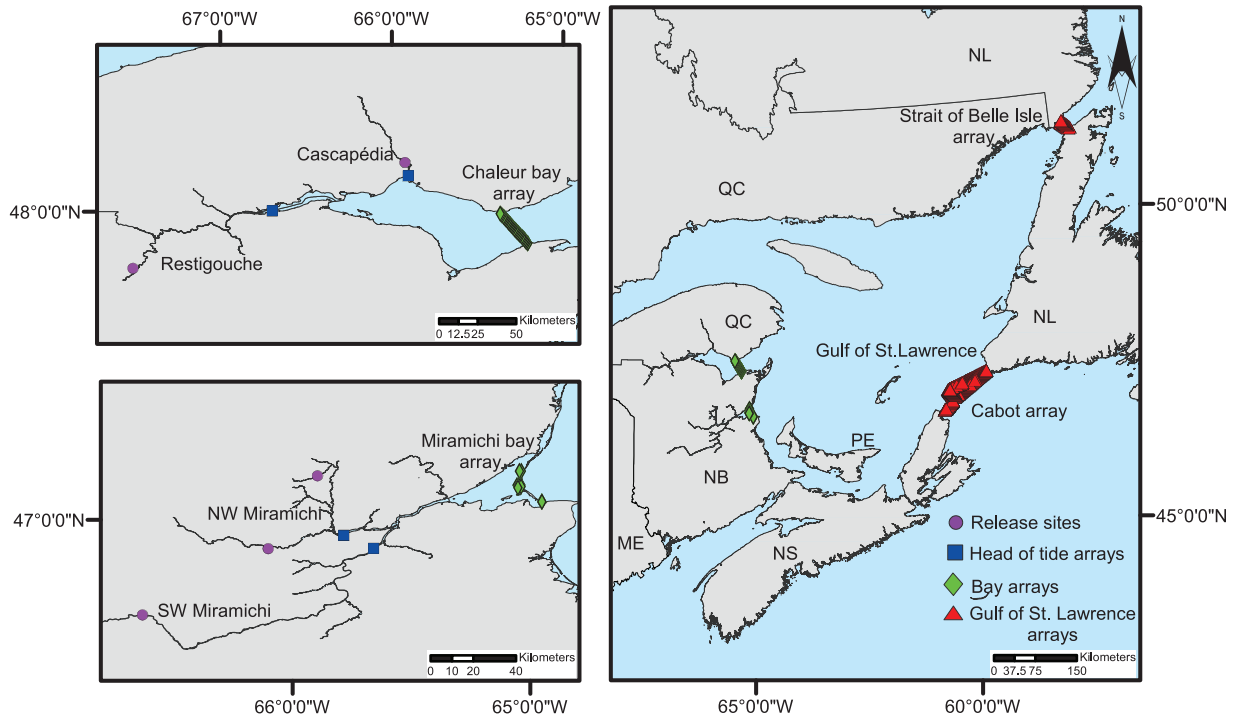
67°0'0"W
66°0'0"W
65°0'0"W

Cascapédia
Chaleur bay array
48°0'0"N
Restigouche
Kilometers
0 12.525 50

Miramichi bay array
47°0'0"N
NW Miramichi
SW Miramichi
Kilometers
0 10 20 40
66°0'0"W
65°0'0"W

N
S
NL
Strait of Belle Isle array
QC
50°0'0"N
QC
NL
Gulf of St.Lawrence
Cabot array
PE
NB
45°0'0"N
ME
NS
Release sites
Head of tide arrays
Bay arrays
Gulf of St. Lawrence arrays
Kilometers
0 37.5 75 150
65°0'0"W
60°0'0"W